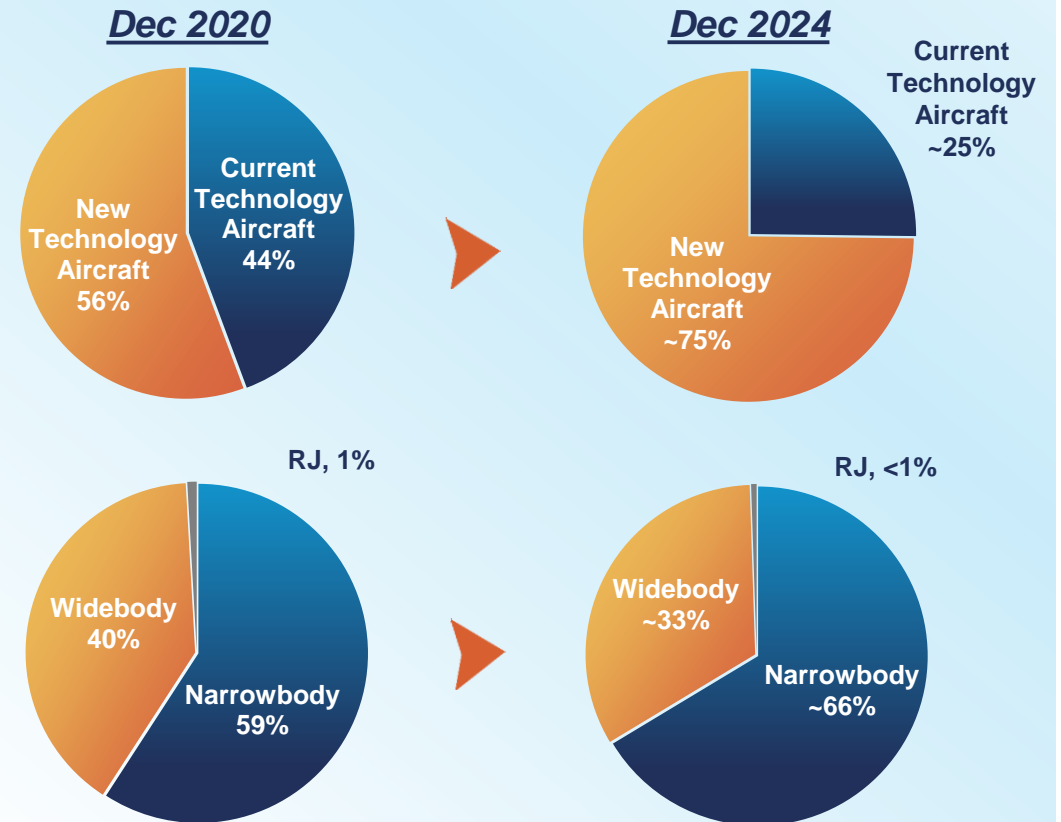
Dec 2020

New Technology Aircraft 56%

Current Technology Aircraft 44%

Dec 2024

Current Technology Aircraft ~25%

New Technology Aircraft ~75%

RJ, 1%

Widebody 40%

Narrowbody 59%

RJ, <1%

Widebody ~33%

Narrowbody ~66%